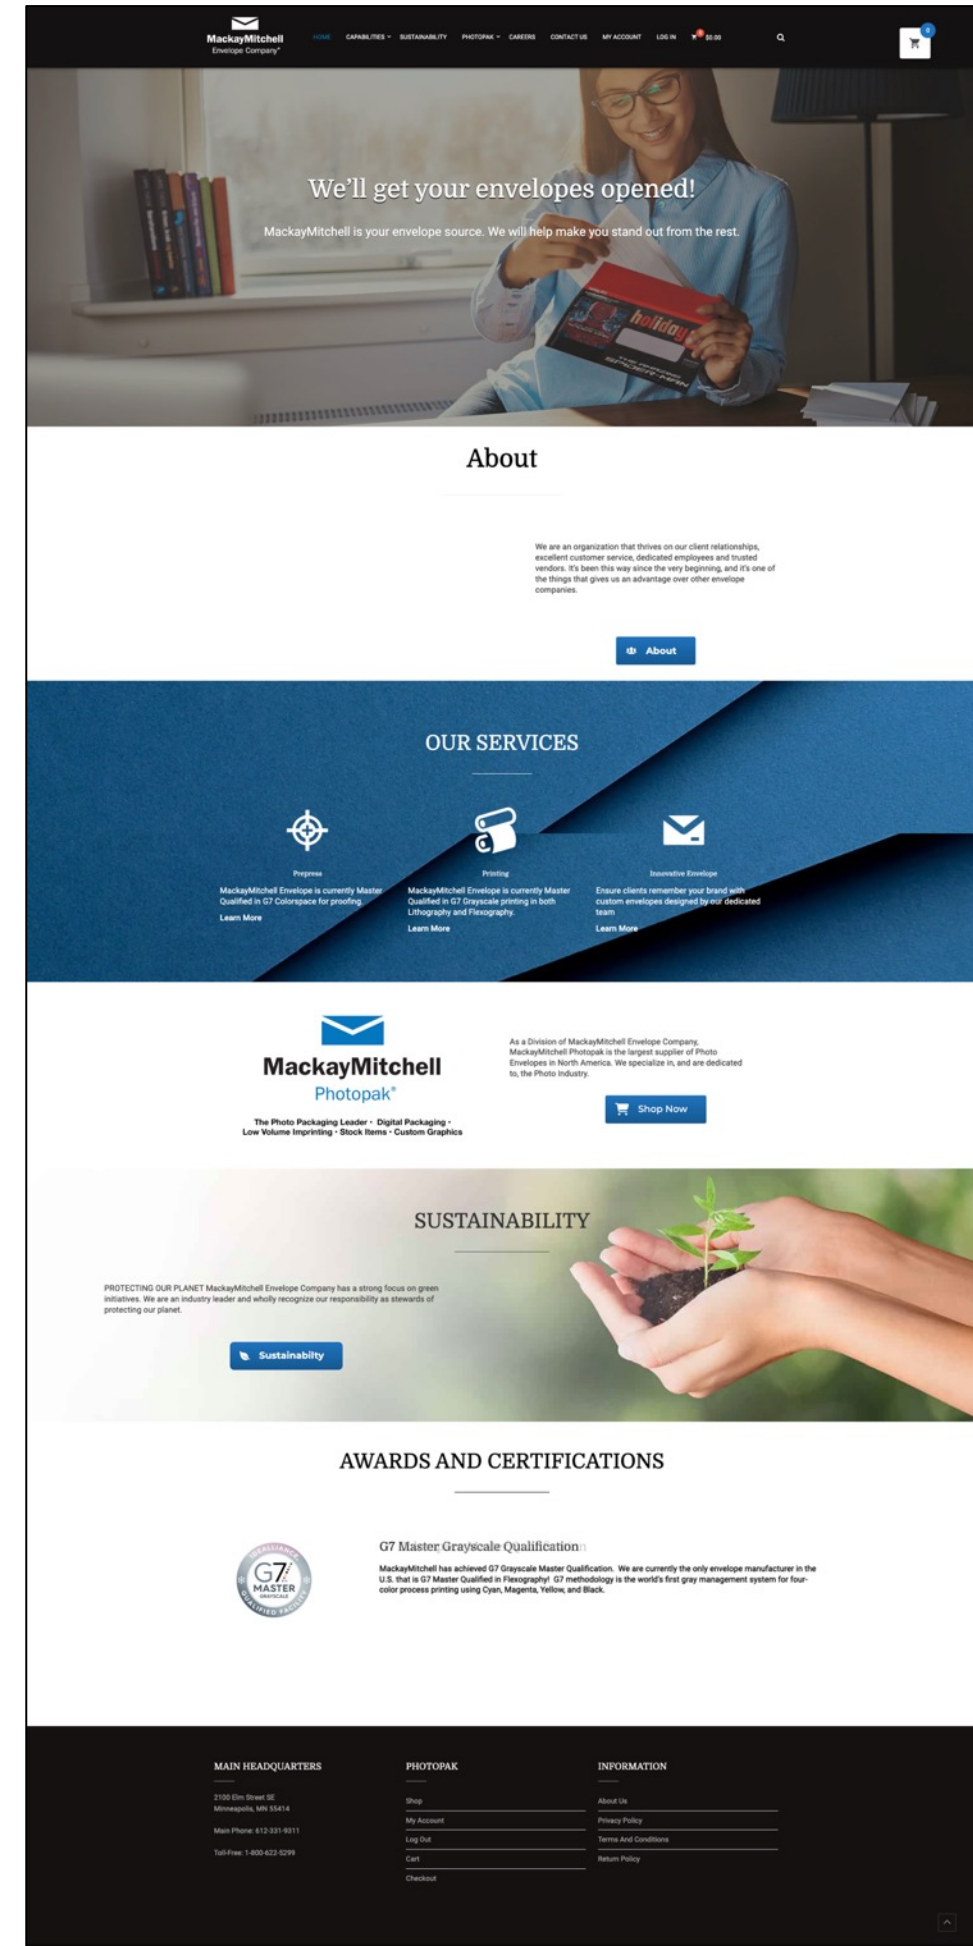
MackayMitchell
Envelope Company®

HOME CAPABILITIES SUSTAINABILITY PHOTOPAK CAREERS CONTACT US MY ACCOUNT LOG IN $0.00

0

We'll get your envelopes opened!

MackayMitchell is your envelope source. We will help make you stand out from the rest.

holiday

About

We are an organization that thrives on our client relationships, excellent customer service, dedicated employees and trusted vendors. It's been this way since the very beginning, and it's one of the things that gives us an advantage over other envelope companies.

About

OUR SERVICES

Prepress
MackayMitchell Envelope is currently Master Qualified in G7 Colorspace for proofing.
Learn More

Printing
MackayMitchell Envelope is currently Master Qualified in G7 Grayscale printing in both Lithography and Flexography.
Learn More

Innovative Envelope
Ensure clients remember your brand with custom envelopes designed by our dedicated team
Learn More

MackayMitchell
Photopak®
The Photo Packaging Leader • Digital Packaging • Low Volume Imprinting • Stock Items • Custom Graphics

As a Division of MackayMitchell Envelope Company, MackayMitchell Photopak is the largest supplier of Photo Envelopes in North America. We specialize in, and are dedicated to, the Photo industry.

Shop Now

SUSTAINABILITY

PROTECTING OUR PLANET MackayMitchell Envelope Company has a strong focus on green initiatives. We are an industry leader and wholly recognize our responsibility as stewards of protecting our planet.

Sustainabilty

AWARDS AND CERTIFICATIONS

G7 MASTER GRAYSCALE QUALIFIED FACILITY

G7 Master Grayscale Qualification

MackayMitchell has achieved G7 Grayscale Master Qualification. We are currently the only envelope manufacturer in the U.S. that is G7 Master Qualified in Flexography! G7 methodology is the world's first gray management system for four-color process printing using Cyan, Magenta, Yellow, and Black.

MAIN HEADQUARTERS
2100 Elm Street SE
Minneapolis, MN 55414
Main Phone: 612-331-9311
Toll-Free: 1-800-622-5299

PHOTOPAK
Shop
My Account
Log Out
Cart
Checkout

INFORMATION
About Us
Privacy Policy
Terms And Conditions
Return Policy